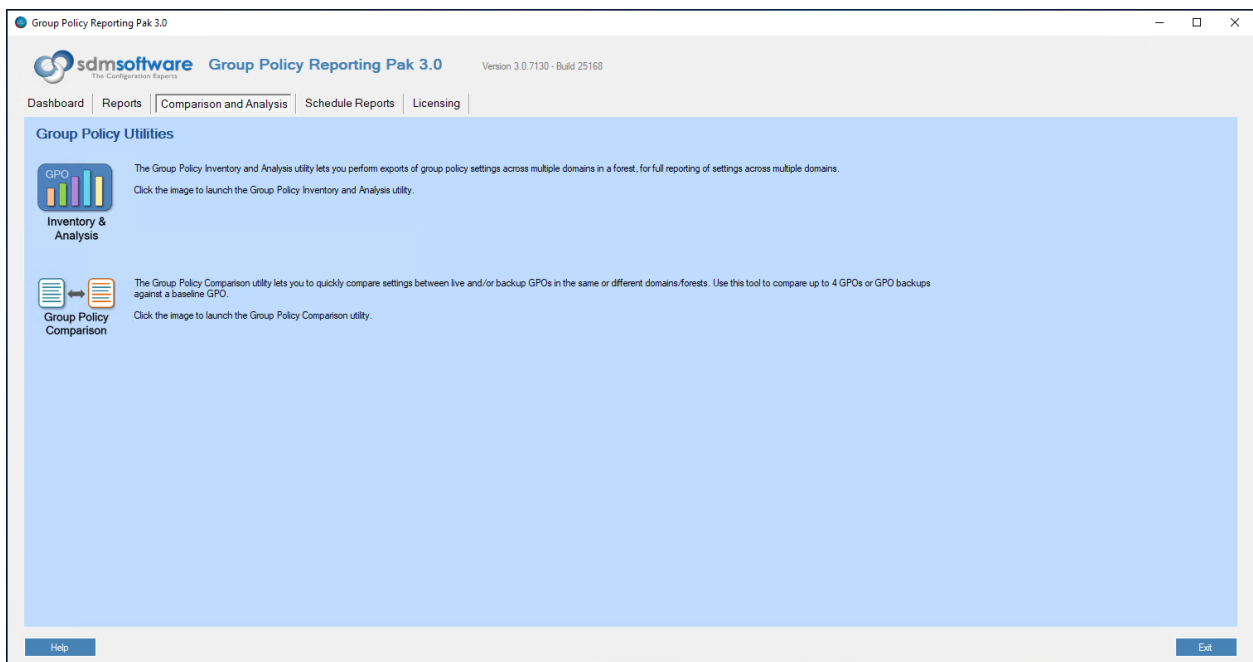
Group Policy Reporting Pak 3.0

sdmsoftware
The Configuration Experts

Group Policy Reporting Pak 3.0

Version 3.0.7130 - Build 25168

Dashboard | Reports | Comparison and Analysis | Schedule Reports | Licensing

Group Policy Utilities

GPO

Inventory & Analysis

The Group Policy Inventory and Analysis utility lets you perform exports of group policy settings across multiple domains in a forest, for full reporting of settings across multiple domains.

Click the image to launch the Group Policy Inventory and Analysis utility.

Group Policy Comparison

The Group Policy Comparison utility lets you to quickly compare settings between live and/or backup GPOs in the same or different domains/forests. Use this tool to compare up to 4 GPOs or GPO backups against a baseline GPO.

Click the image to launch the Group Policy Comparison utility.

Help

Exit